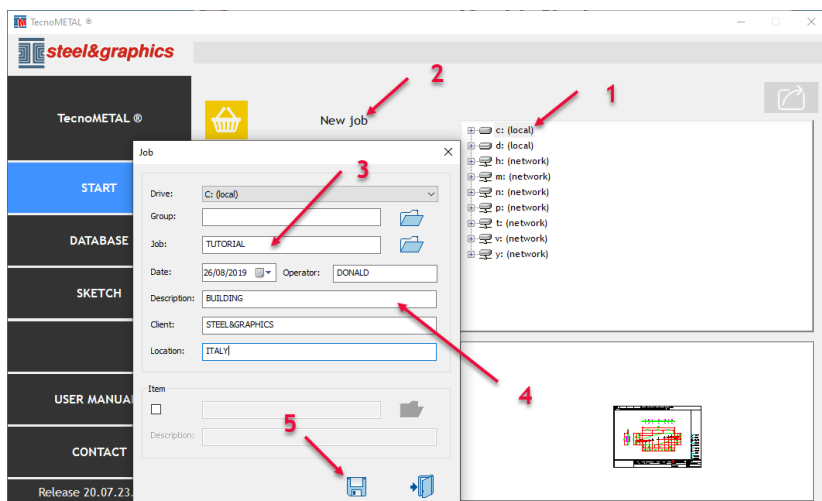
TecnoMETAL ®

steel&graphics

TecnoMETAL ®

START

DATABASE

SKETCH

USER MANUA

CONTACT

Release 20.07.23.

New job

2

1

c: (local)
d: (local)
h: (network)
m: (network)
n: (network)
p: (network)
t: (network)
v: (network)
y: (network)

Job

Drive: C: (local)

Group:

Job: TUTORIAL

Date: 26/08/2019 Operator: DONALD

Description: BUILDING

Client: STEEL&GRAPHICS

Location: ITALY

Item

Description:

3

4

5